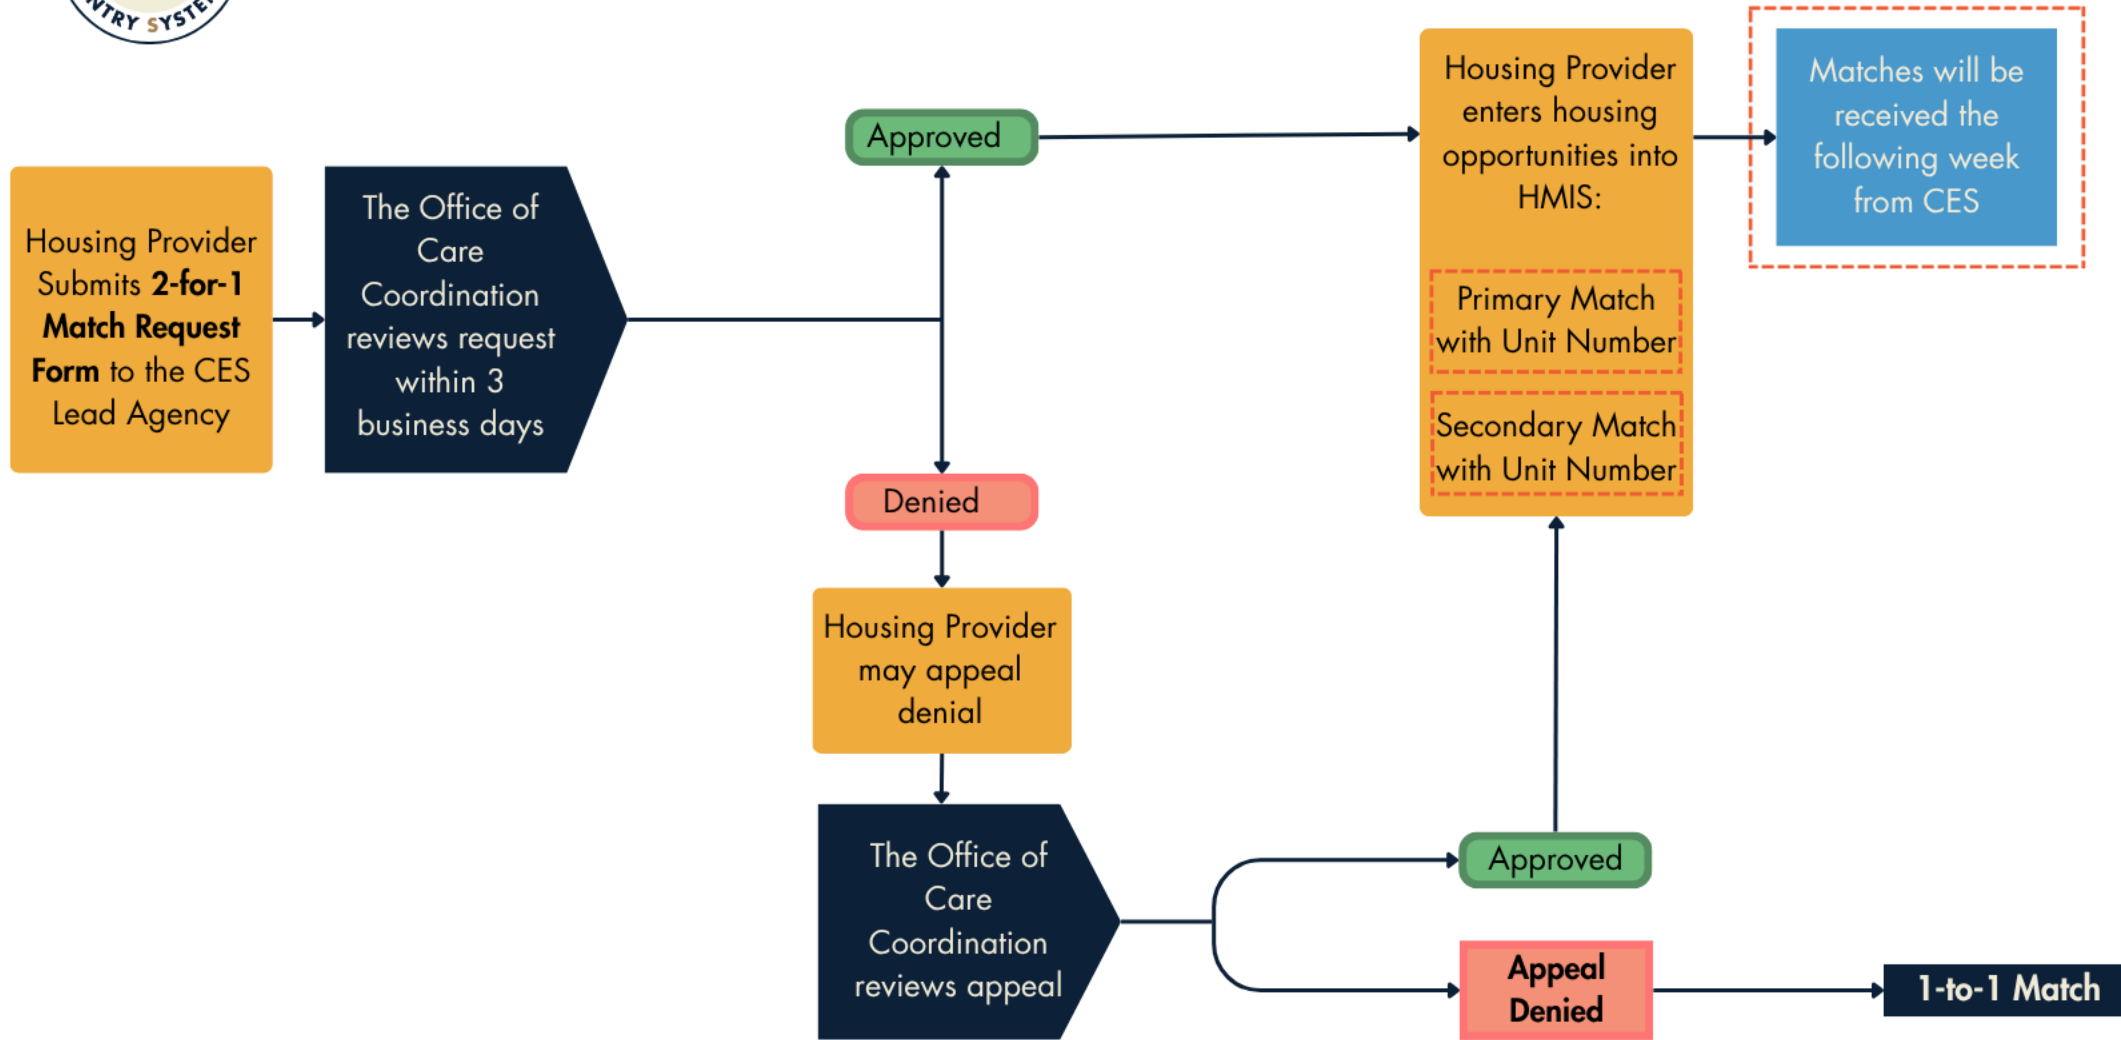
NTRY SYSTE

Housing Provider Submits **2-for-1 Match Request Form** to the CES Lead Agency

The Office of Care Coordination reviews request within 3 business days

Approved

Denied

Housing Provider may appeal denial

The Office of Care Coordination reviews appeal

Housing Provider enters housing opportunities into HMIS:

Primary Match with Unit Number

Secondary Match with Unit Number

Matches will be received the following week from CES

Approved

Appeal Denied

1-to-1 Match